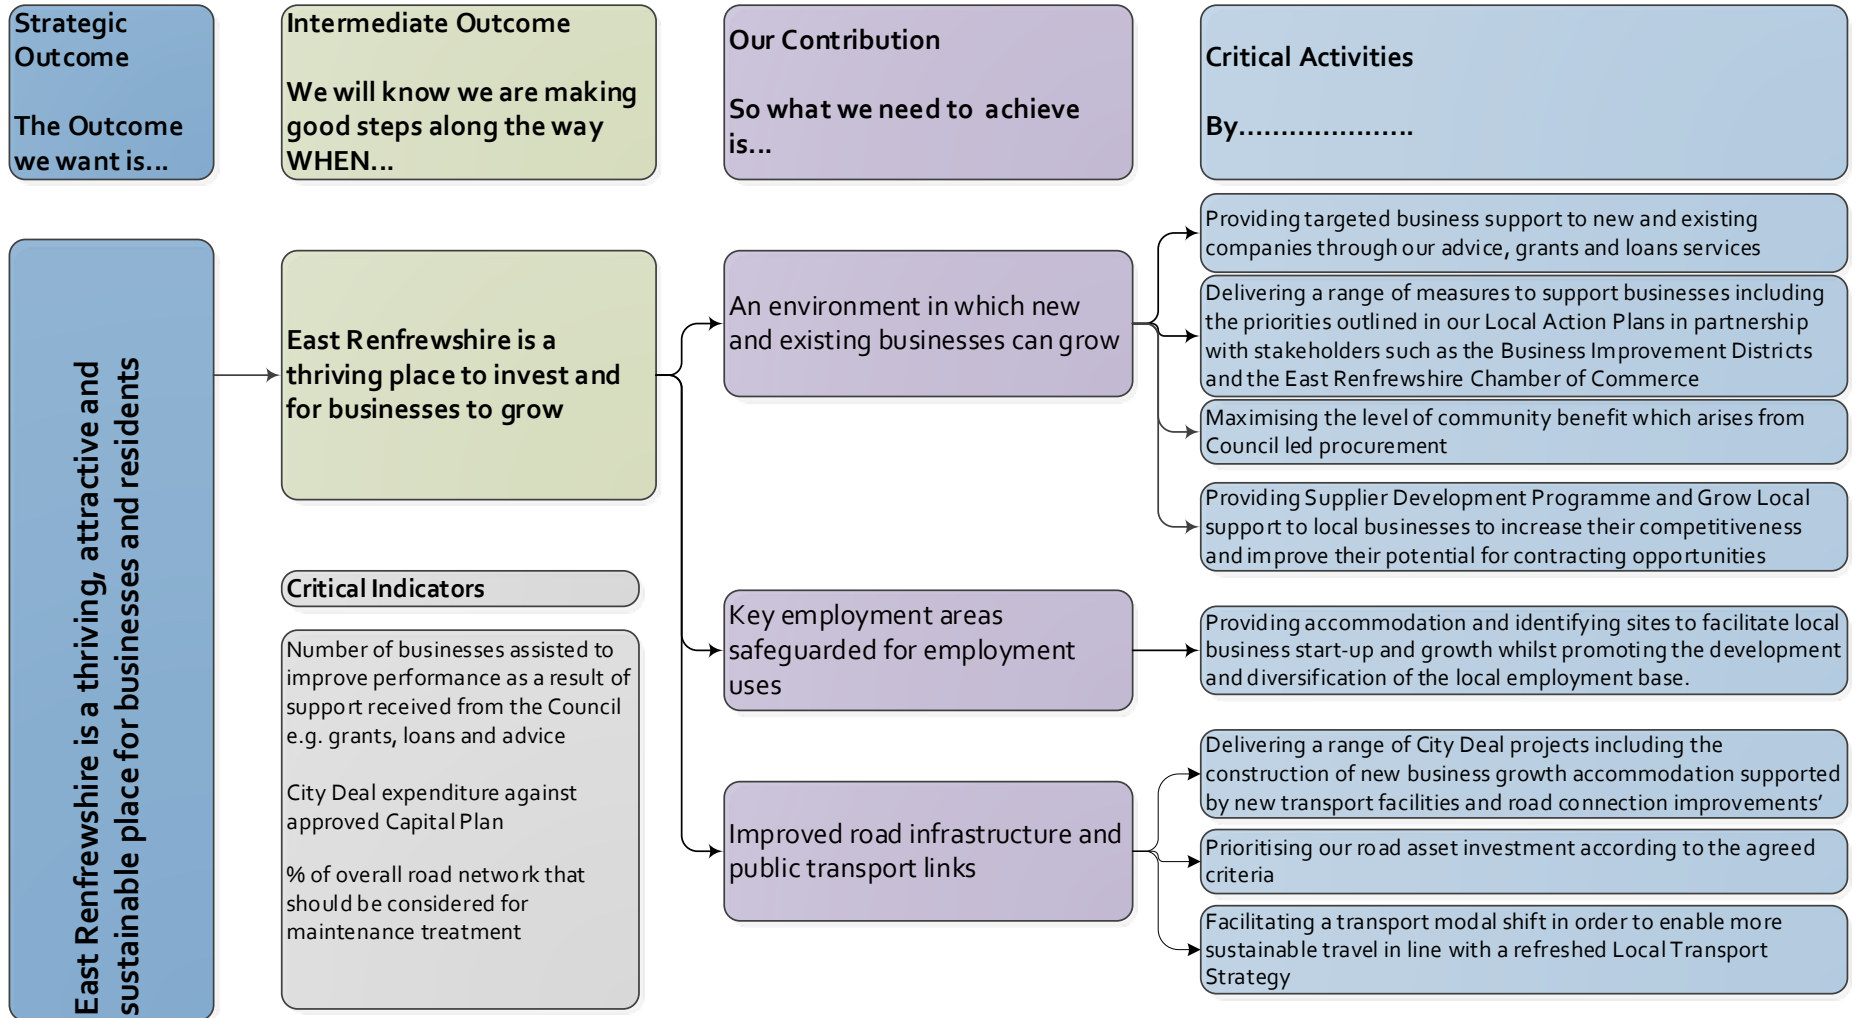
Strategic Outcome

The Outcome we want is...

Intermediate Outcome

We will know we are making good steps along the way WHEN...

Our Contribution

So what we need to achieve is...

Critical Activities

By....................

East Renfrewshire is a thriving, attractive and sustainable place for businesses and residents

East Renfrewshire is a thriving place to invest and for businesses to grow

Critical Indicators

Number of businesses assisted to improve performance as a result of support received from the Council e.g. grants, loans and advice

City Deal expenditure against approved Capital Plan

% of overall road network that should be considered for maintenance treatment

An environment in which new and existing businesses can grow

Key employment areas safeguarded for employment uses

Improved road infrastructure and public transport links

Providing targeted business support to new and existing companies through our advice, grants and loans services

Delivering a range of measures to support businesses including the priorities outlined in our Local Action Plans in partnership with stakeholders such as the Business Improvement Districts and the East Renfrewshire Chamber of Commerce

Maximising the level of community benefit which arises from Council led procurement

Providing Supplier Development Programme and Grow Local support to local businesses to increase their competitiveness and improve their potential for contracting opportunities

Providing accommodation and identifying sites to facilitate local business start-up and growth whilst promoting the development and diversification of the local employment base.

Delivering a range of City Deal projects including the construction of new business growth accommodation supported by new transport facilities and road connection improvements'

Prioritising our road asset investment according to the agreed criteria

Facilitating a transport modal shift in order to enable more sustainable travel in line with a refreshed Local Transport Strategy